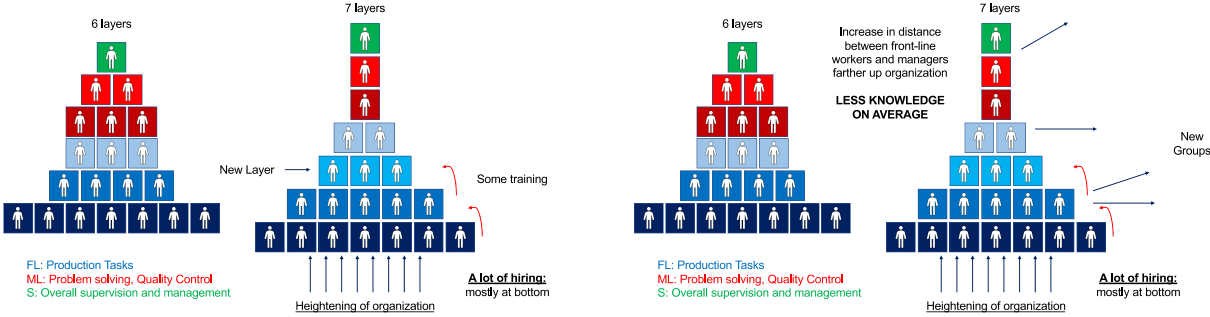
6 layers

7 layers

New Layer

Some training

FL: Production Tasks
ML: Problem solving, Quality Control
S: Overall supervision and management

A lot of hiring:
mostly at bottom

Heightening of organization

6 layers

7 layers

Increase in distance between front-line workers and managers farther up organization

LESS KNOWLEDGE ON AVERAGE

New Groups

FL: Production Tasks
ML: Problem solving, Quality Control
S: Overall supervision and management

A lot of hiring:
mostly at bottom

Heightening of organization